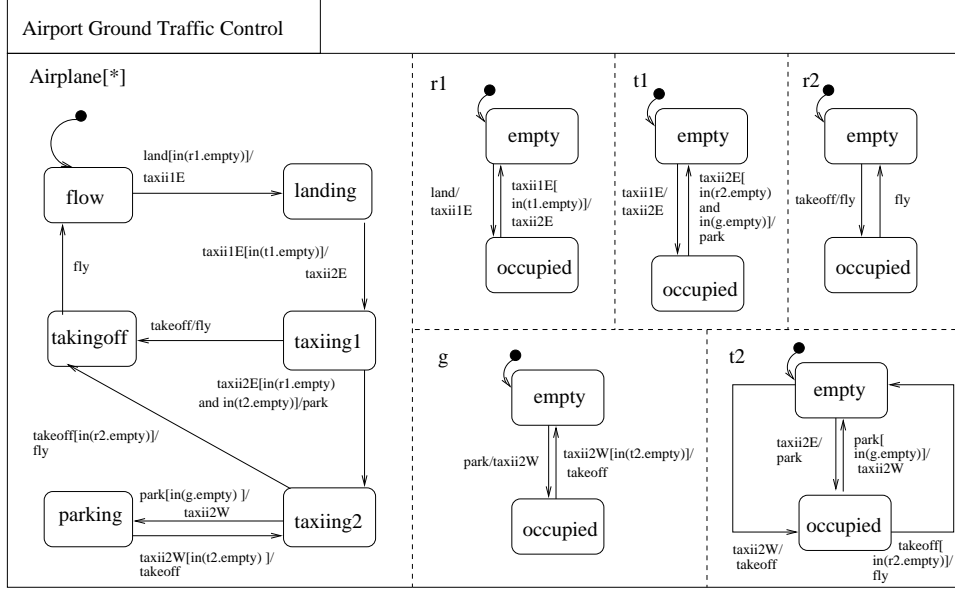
Airport Ground Traffic Control

Airplane[*]

flow

land[in(r1.empty)]/
taxii1E

landing

taxii1E[in(t1.empty)]/
taxii2E

fly

takingoff

takeoff/fly

taxiing1

taxii2E[in(r1.empty)
and in(t2.empty)]/park

takeoff[in(r2.empty)]/
fly

parking

park[in(g.empty) ]/
taxii2W

taxiing2

taxii2W[in(t2.empty) ]/
takeoff

r1

empty

land/
taxii1E

taxii1E[
in(t1.empty)]/
taxii2E

occupied

t1

empty

taxii1E/
taxii2E

taxii2E[
in(r2.empty)
and
in(g.empty)]/
park

occupied

r2

empty

takeoff/fly

fly

occupied

g

empty

park/taxii2W

taxii2W[in(t2.empty)]/
takeoff

occupied

t2

empty

taxii2E/
park

park[
in(g.empty)]/
taxii2W

occupied

taxii2W/
takeoff

takeoff[
in(r2.empty)]/
fly